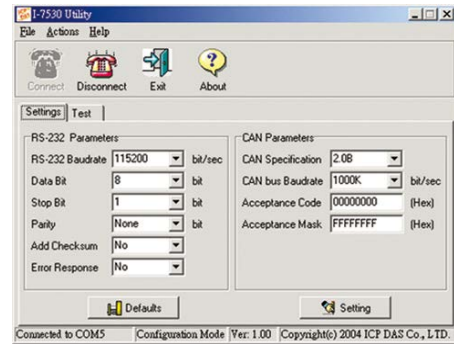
I-7530 Utility

File Actions Help

Connect Disconnect Exit About

Settings Test

RS-232 Parameters

RS-232 Baudrate 115200 bit/sec

Data Bit 8 bit

Stop Bit 1 bit

Parity None bit

Add Checksum No

Error Response No

CAN Parameters

CAN Specification 2.0B

CAN bus Baudrate 1000K bit/sec

Acceptance Code 00000000 (Hex)

Acceptance Mask FFFFFFFF (Hex)

Defaults

Setting

Connected to COM5 Configuration Mode Ver: 1.00 Copyright(c) 2004 ICP DAS Co., LTD.